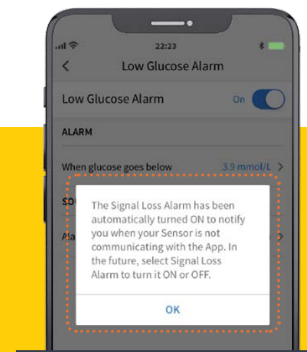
22:23

Low Glucose Alarm

Low Glucose Alarm On

ALARM

When glucose goes below 3.9 mmol/L

SO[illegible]

Ala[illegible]

The Signal Loss Alarm has been automatically turned ON to notify you when your Sensor is not communicating with the App. In the future, select Signal Loss Alarm to turn it ON or OFF.

OK